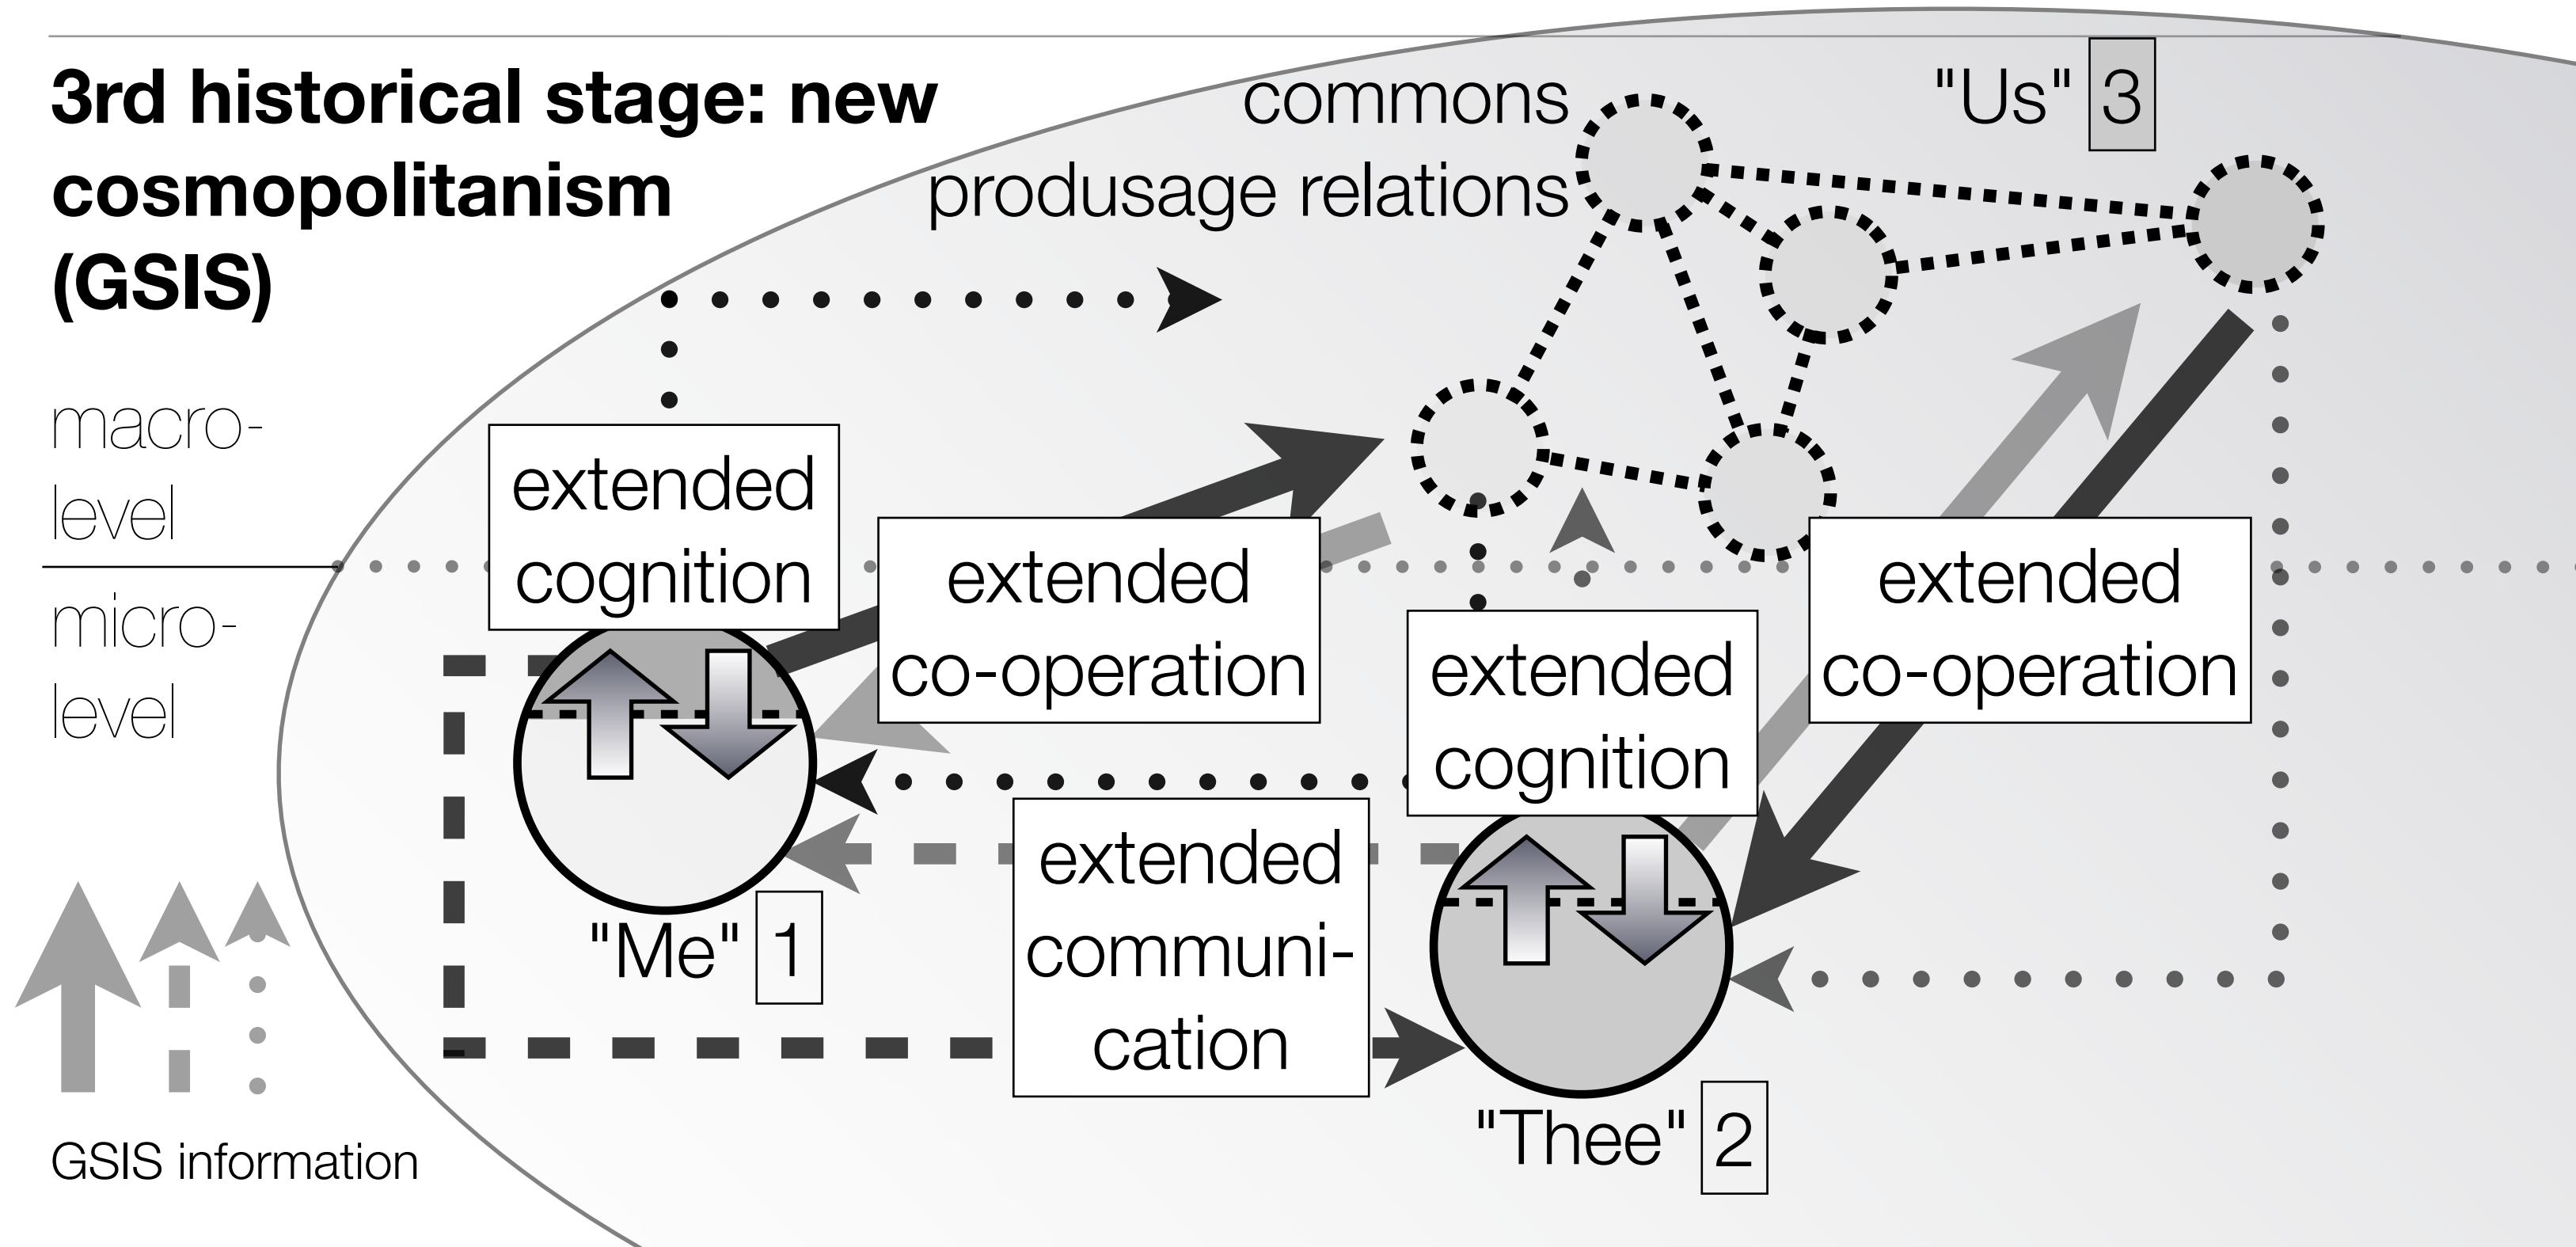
3rd historical stage: new cosmopolitanism (GSIS)

commons produsage relations

"Us" 3

macro-level

micro-level

extended cognition

extended co-operation

extended cognition

extended co-operation

"Me" 1

extended communication

"Thee" 2

GSIS information